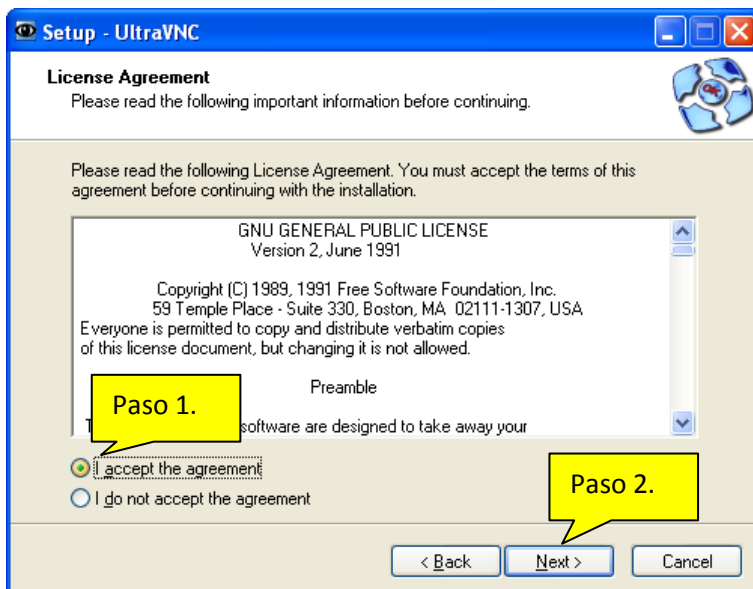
Setup - UltraVNC

License Agreement
Please read the following important information before continuing.

Please read the following License Agreement. You must accept the terms of this agreement before continuing with the installation.

GNU GENERAL PUBLIC LICENSE
Version 2, June 1991

Copyright (C) 1989, 1991 Free Software Foundation, Inc.
59 Temple Place - Suite 330, Boston, MA 02111-1307, USA
Everyone is permitted to copy and distribute verbatim copies
of this license document, but changing it is not allowed.

Preamble

T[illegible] software are designed to take away your

Paso 1.

I accept the agreement
I do not accept the agreement

Paso 2.

< Back
Next >
Cancel